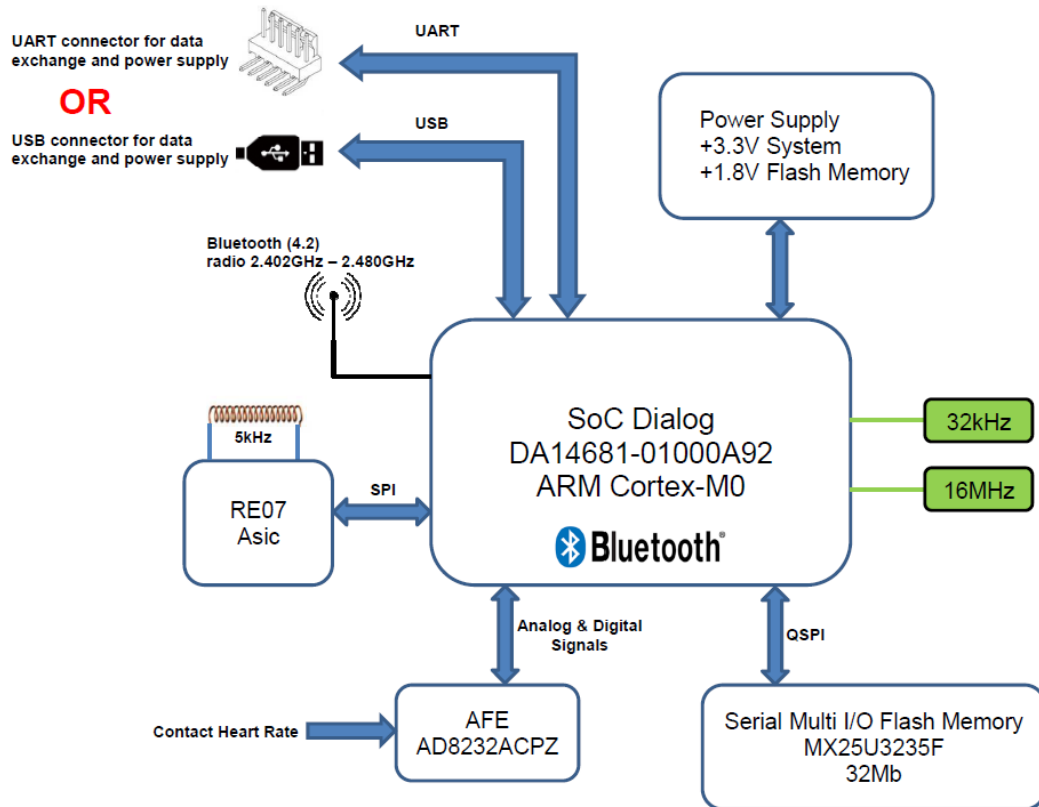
UART connector for data exchange and power supply

OR

USB connector for data exchange and power supply

UART

USB

Power Supply
+3.3V System
+1.8V Flash Memory

Bluetooth (4.2)
radio 2.402GHz – 2.480GHz

5kHz

RE07
Asic

SPI

SoC Dialog
DA14681-01000A92
ARM Cortex-M0

Bluetooth®

32kHz

16MHz

Analog & Digital Signals

QSPI

Contact Heart Rate

AFE
AD8232ACPZ

Serial Multi I/O Flash Memory
MX25U3235F
32Mb